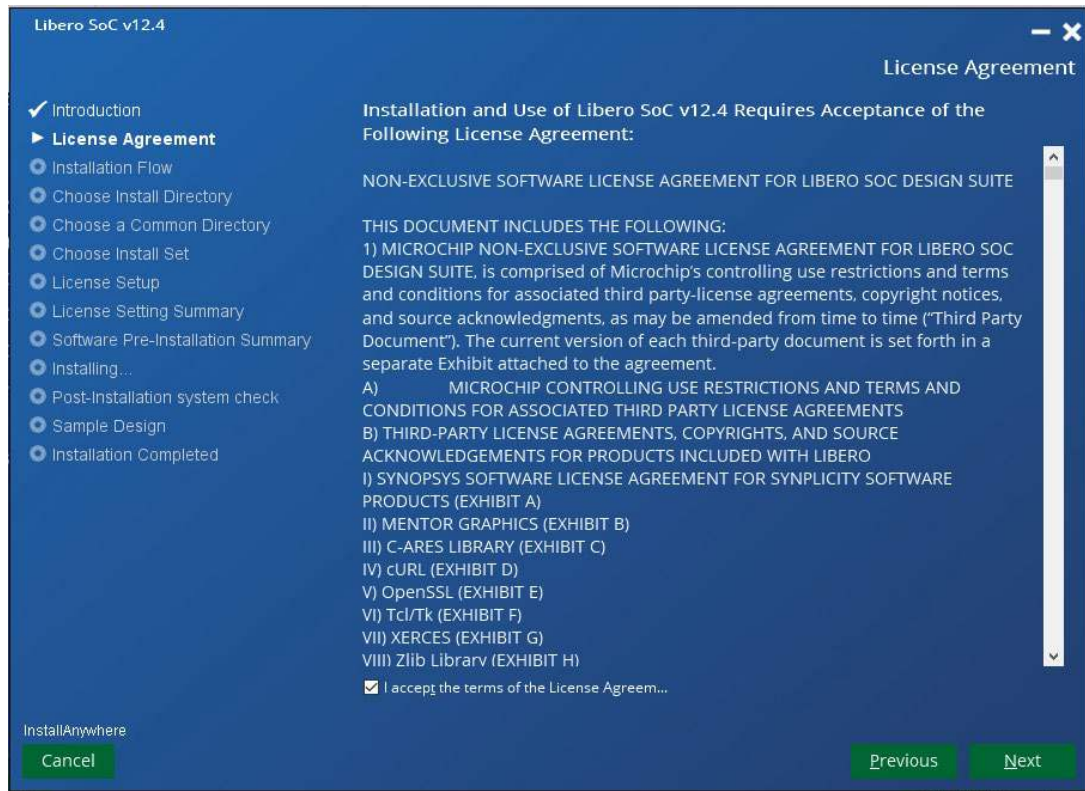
Libero SoC v12.4

License Agreement

✔ Introduction
► License Agreement
Installation Flow
Choose Install Directory
Choose a Common Directory
Choose Install Set
License Setup
License Setting Summary
Software Pre-Installation Summary
Installing...
Post-Installation system check
Sample Design
Installation Completed

Installation and Use of Libero SoC v12.4 Requires Acceptance of the Following License Agreement:

NON-EXCLUSIVE SOFTWARE LICENSE AGREEMENT FOR LIBERO SOC DESIGN SUITE

THIS DOCUMENT INCLUDES THE FOLLOWING:
1) MICROCHIP NON-EXCLUSIVE SOFTWARE LICENSE AGREEMENT FOR LIBERO SOC DESIGN SUITE, is comprised of Microchip's controlling use restrictions and terms and conditions for associated third party-license agreements, copyright notices, and source acknowledgments, as may be amended from time to time ("Third Party Document"). The current version of each third-party document is set forth in a separate Exhibit attached to the agreement.
A) MICROCHIP CONTROLLING USE RESTRICTIONS AND TERMS AND CONDITIONS FOR ASSOCIATED THIRD PARTY LICENSE AGREEMENTS
B) THIRD-PARTY LICENSE AGREEMENTS, COPYRIGHTS, AND SOURCE ACKNOWLEDGEMENTS FOR PRODUCTS INCLUDED WITH LIBERO
I) SYNOPSYS SOFTWARE LICENSE AGREEMENT FOR SYNPLICITY SOFTWARE PRODUCTS (EXHIBIT A)
II) MENTOR GRAPHICS (EXHIBIT B)
III) C-ARES LIBRARY (EXHIBIT C)
IV) cURL (EXHIBIT D)
V) OpenSSL (EXHIBIT E)
VI) Tcl/Tk (EXHIBIT F)
VII) XERCES (EXHIBIT G)
VIII) Zlib Library (EXHIBIT H)

☑ I accept the terms of the License Agreem...

InstallAnywhere
Cancel
Previous
Next